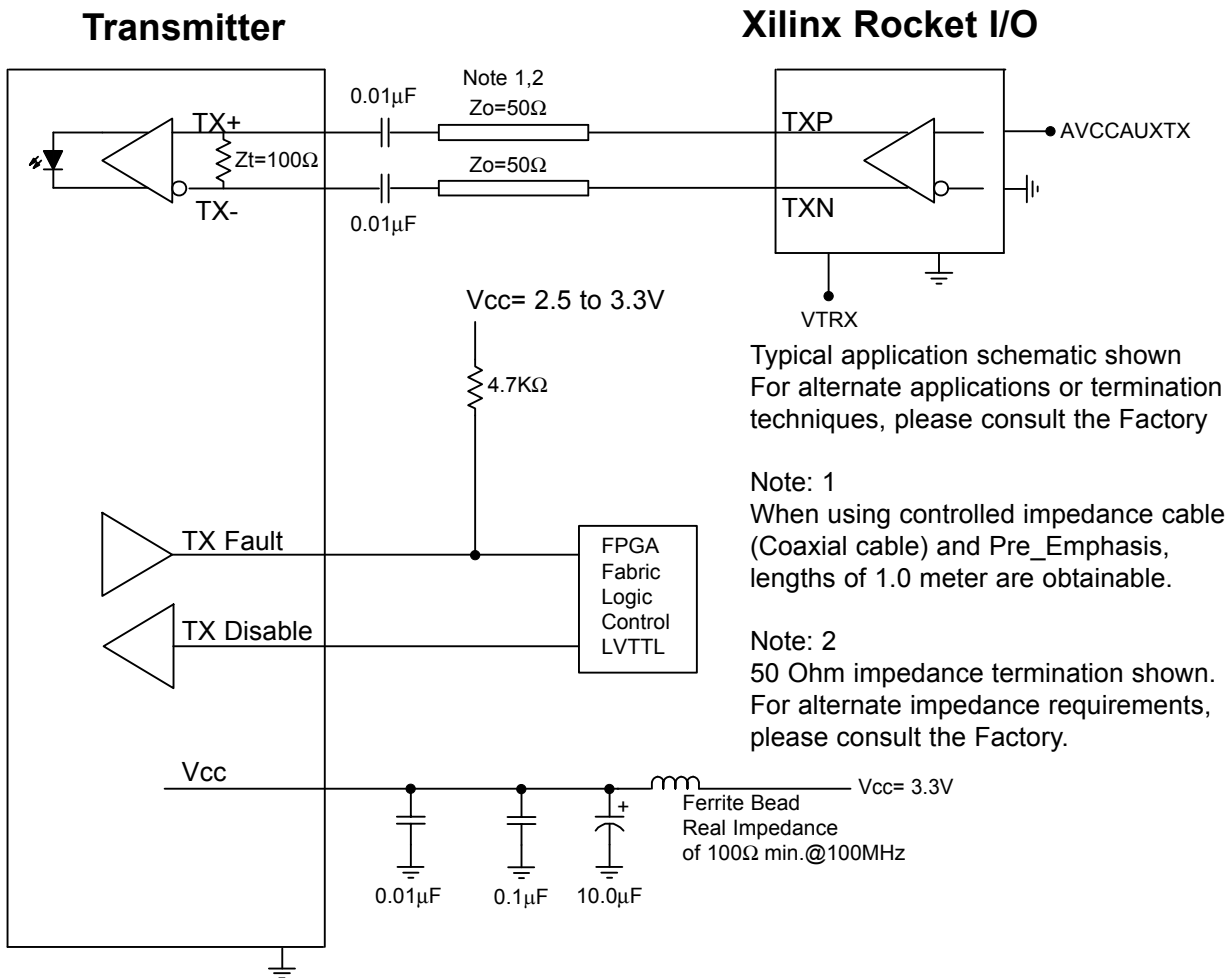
Transmitter

Xilinx Rocket I/O

Note 1,2

0.01μF

Zo=50Ω

TX+

Zt=100Ω

TX-

Zo=50Ω

0.01μF

TXP

TXN

AVCCAUXTX

VTRX

Vcc= 2.5 to 3.3V

4.7KΩ

Typical application schematic shown
For alternate applications or termination techniques, please consult the Factory

Note: 1
When using controlled impedance cable (Coaxial cable) and Pre_Emphasis, lengths of 1.0 meter are obtainable.

Note: 2
50 Ohm impedance termination shown. For alternate impedance requirements, please consult the Factory.

TX Fault

TX Disable

FPGA
Fabric
Logic
Control
LVTTL

Vcc

Vcc= 3.3V

+

Ferrite Bead
Real Impedance
of 100Ω min.@100MHz

0.01μF

0.1μF

10.0μF